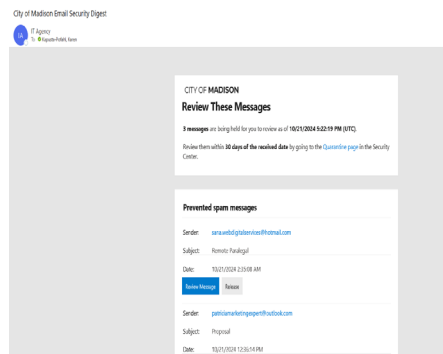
City of Madison Email Security Digest

IA IT Agency
To: Kapusta-Pofahl, Karen

CITY OF MADISON
Review These Messages

3 messages are being held for you to review as of 10/21/2024 5:22:19 PM (UTC).

Review them within 30 days of the received date by going to the Quarantine page in the Security Center.

Prevented spam messages

Sender: sara.webdigitalservices@hotmail.com

Subject: Remote Paralegal

Date: 10/21/2024 2:33:08 AM

Review Message Release

Sender: patriciamarketingexpert@outlook.com

Subject: Proposal

Date: 10/21/2024 12:36:14 PM